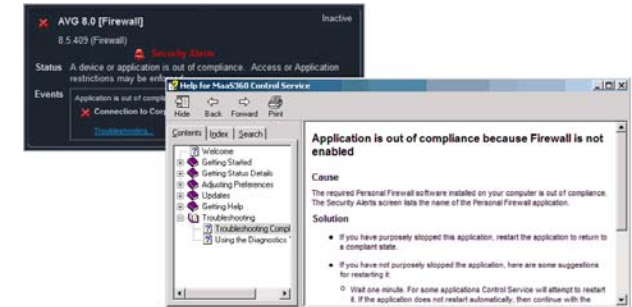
AVG 8.0 [Firewall]
Inactive
8.5.409 (Firewall)
Security Alerts
Status A device or application is out of compliance. Access or Application restrictions may be enfor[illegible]
Events Application is out of compl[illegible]
Connection to Co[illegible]
Troubleshooting...

Help for MaaS360 Control Service
Hide Back Forward Print
Contents Index Search
Welcome
Getting Started
Getting Status Details
Adjusting Preferences
Updates
Getting Help
Troubleshooting
Troubleshooting Compl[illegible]
Using the Diagnostics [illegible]

Application is out of compliance because Firewall is not enabled

Cause
The required Personal Firewall software installed on your computer is out of compliance. The Security Alerts screen lists the name of the Personal Firewall application.

Solution
• If you have purposely stopped this application, restart the application to return to a compliant state.
• If you have not purposely stopped the application, here are some suggestions for restarting it:
○ Wait one minute. For some applications Control Service will attempt to restart it. If the application does not restart automatically, then continue with the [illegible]